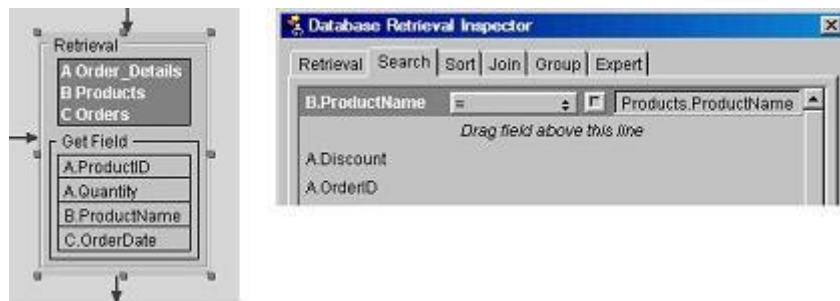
Retrieval
A Order_Details
B Products
C Orders
Get Field
A.ProductID
A.Quantity
B.ProductName
C.OrderDate

Database Retrieval Inspector
Retrieval | Search | Sort | Join | Group | Expert
B.ProductName | = | Products.ProductName
Drag field above this line
A.Discount
A.OrderID